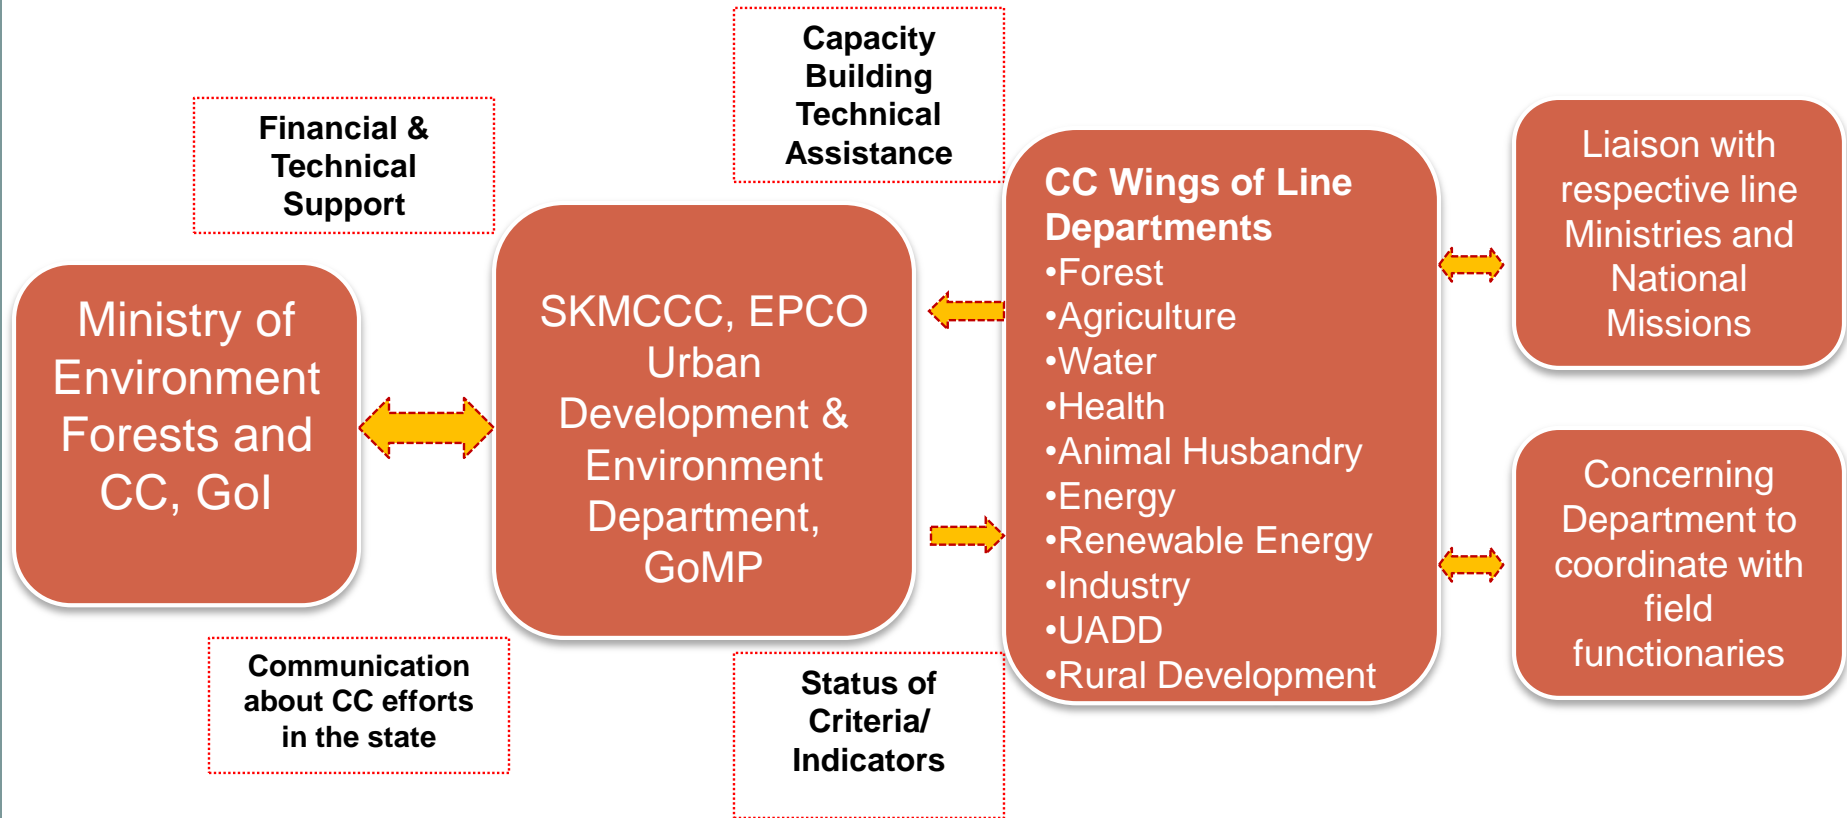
Financial & Technical Support

Ministry of Environment Forests and CC, GoI

Communication about CC efforts in the state

Capacity Building Technical Assistance

SKMCCC, EPCO Urban Development & Environment Department, GoMP

Status of Criteria/ Indicators

CC Wings of Line Departments
•Forest
•Agriculture
•Water
•Health
•Animal Husbandry
•Energy
•Renewable Energy
•Industry
•UADD
•Rural Development

Liaison with respective line Ministries and National Missions

Concerning Department to coordinate with field functionaries